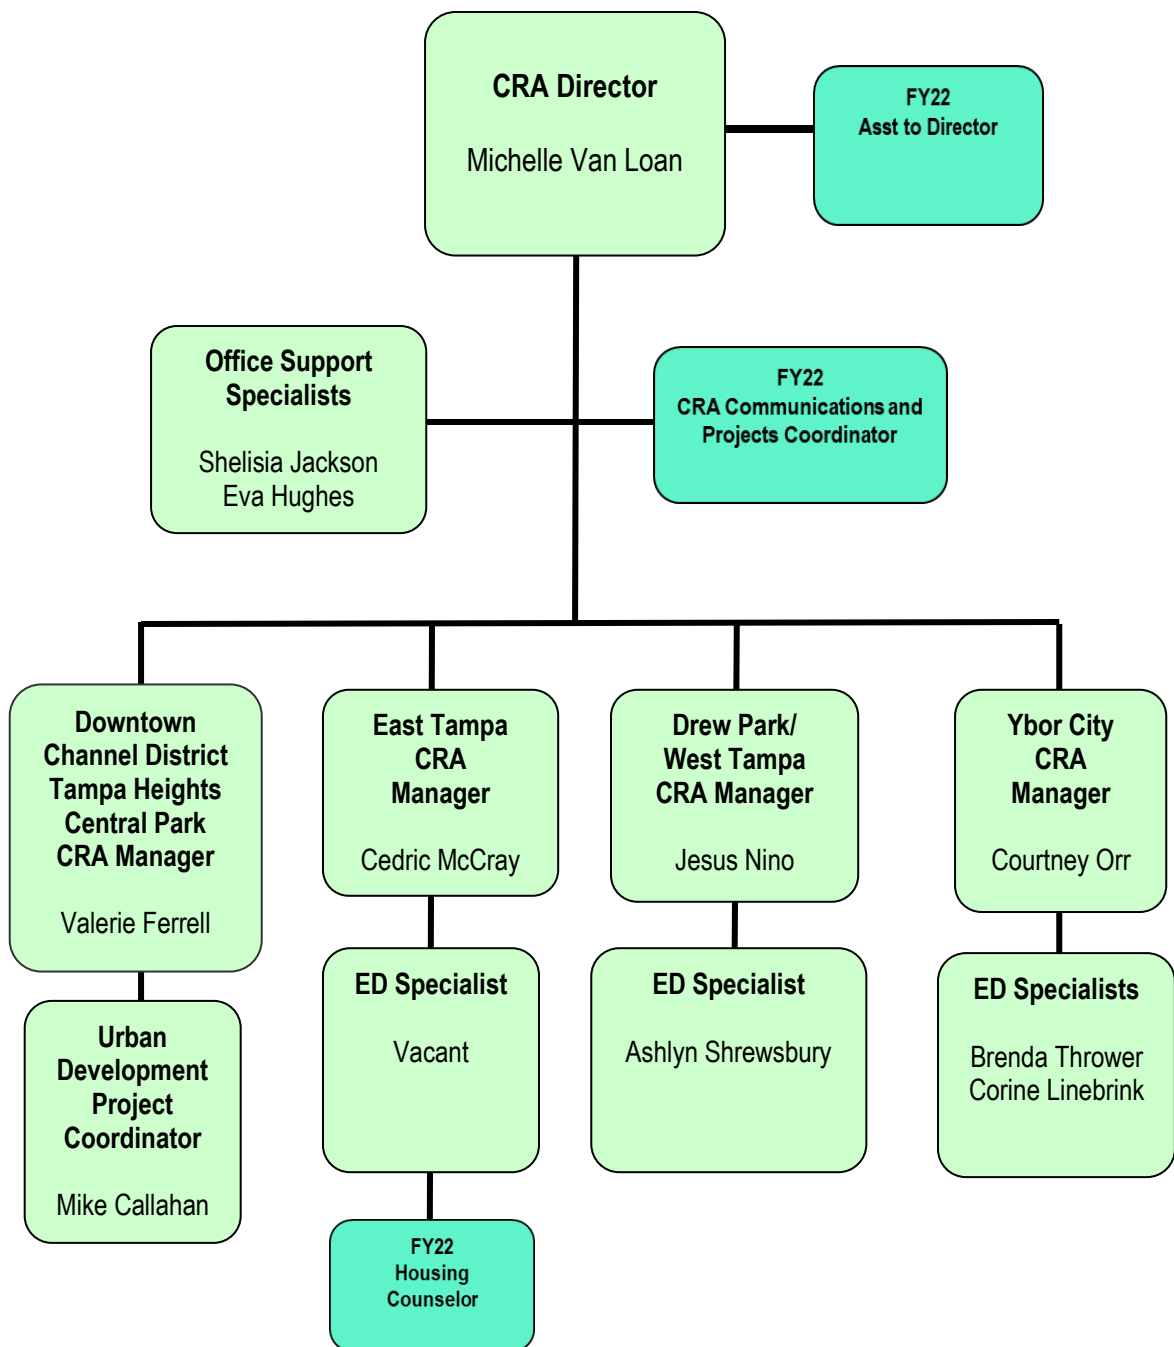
CRA Director

Michelle Van Loan

FY22
Asst to Director

Office Support Specialists

Shelisia Jackson
Eva Hughes

FY22
CRA Communications and Projects Coordinator

Downtown Channel District Tampa Heights Central Park CRA Manager

Valerie Ferrell

Urban Development Project Coordinator

Mike Callahan

East Tampa CRA Manager

Cedric McCray

ED Specialist

Vacant

FY22
Housing Counselor

Drew Park/ West Tampa CRA Manager

Jesus Nino

ED Specialist

Ashlyn Shrewsbury

Ybor City CRA Manager

Courtney Orr

ED Specialists

Brenda Thrower
Corine Linebrink